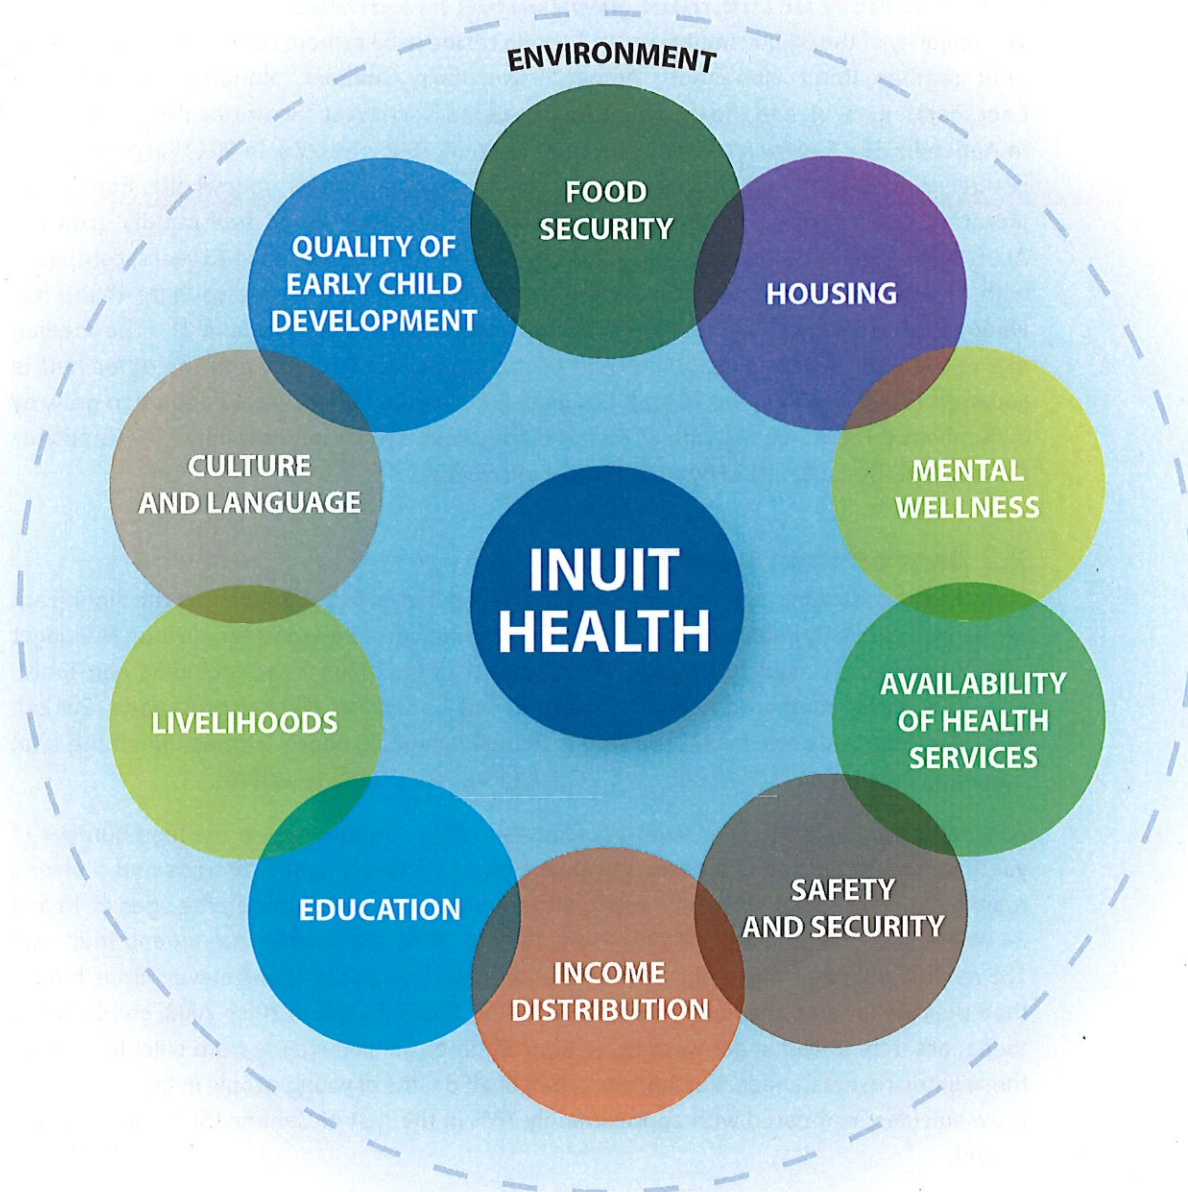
ENVIRONMENT

FOOD SECURITY

HOUSING

MENTAL WELLNESS

AVAILABILITY OF HEALTH SERVICES

SAFETY AND SECURITY

INCOME DISTRIBUTION

EDUCATION

LIVELIHOODS

CULTURE AND LANGUAGE

QUALITY OF EARLY CHILD DEVELOPMENT

INUIT HEALTH